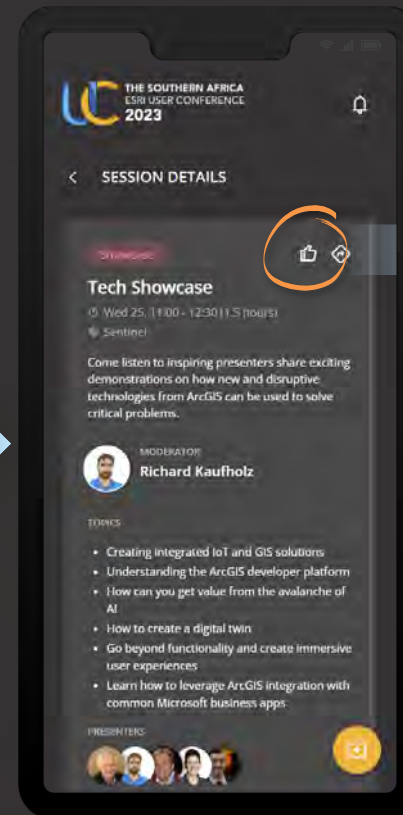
UC THE SOUTHERN AFRICA ESRI USER CONFERENCE 2023

SESSION DETAILS

Showcase

Tech Showcase

Wed 25, 11:00 - 12:30 (1.5 hours)

Sentinel

Come listen to inspiring presenters share exciting demonstrations on how new and disruptive technologies from ArcGIS can be used to solve critical problems.

MODERATOR
Richard Kaufholz

TOPICS

- Creating integrated IoT and GIS solutions
- Understanding the ArcGIS developer platform
- How can you get value from the avalanche of AI
- How to create a digital twin
- Go beyond functionality and create immersive user experiences
- Learn how to leverage ArcGIS integration with common Microsoft business apps

PRESENTERS